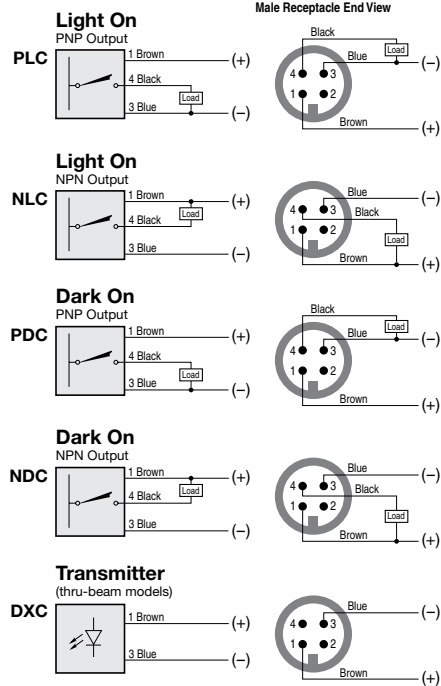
Male Receptacle End View

Light On
PNP Output
PLC
1 Brown
(+)
4 Black
Load
3 Blue
(–)
Black
Load
Blue
(–)
4
3
1
2
Brown
(+)

Light On
NPN Output
NLC
1 Brown
(+)
4 Black
Load
3 Blue
(–)
Blue
(–)
4
3
Black
1
2
Load
Brown
(+)

Dark On
PNP Output
PDC
1 Brown
(+)
4 Black
Load
3 Blue
(–)
Black
Load
Blue
(–)
4
3
1
2
Brown
(+)

Dark On
NPN Output
NDC
1 Brown
(+)
4 Black
Load
3 Blue
(–)
Blue
(–)
4
3
Black
1
2
Load
Brown
(+)

Transmitter
(thru-beam models)
DXC
1 Brown
(+)
3 Blue
(–)
Blue
(–)
4
3
1
2
Brown
(+)